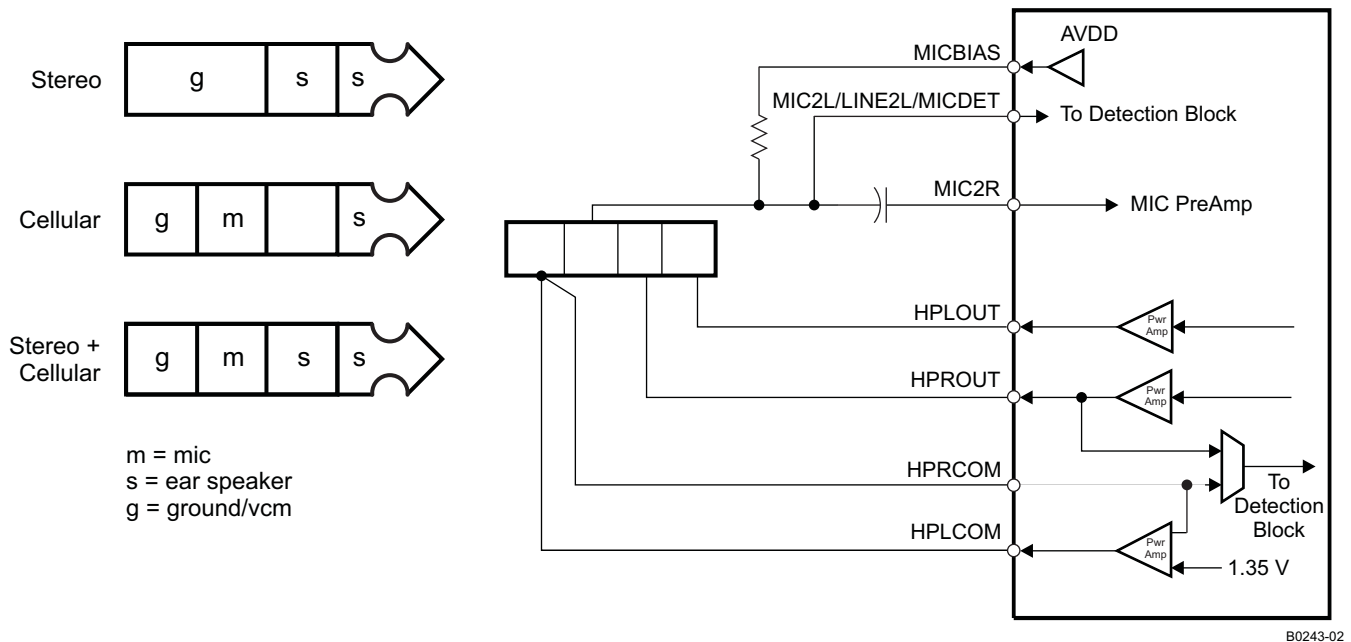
Stereo
g
s
s

Cellular
g
m
s

Stereo + Cellular
g
m
s
s

m = mic
s = ear speaker
g = ground/vcm

MICBIAS
AVDD
MIC2L/LINE2L/MICDET
To Detection Block
MIC2R
MIC PreAmp
HPLOUT
Pwr Amp
HPROUT
Pwr Amp
HPRCOM
To Detection Block
HPLCOM
Pwr Amp
1.35 V

B0243-02